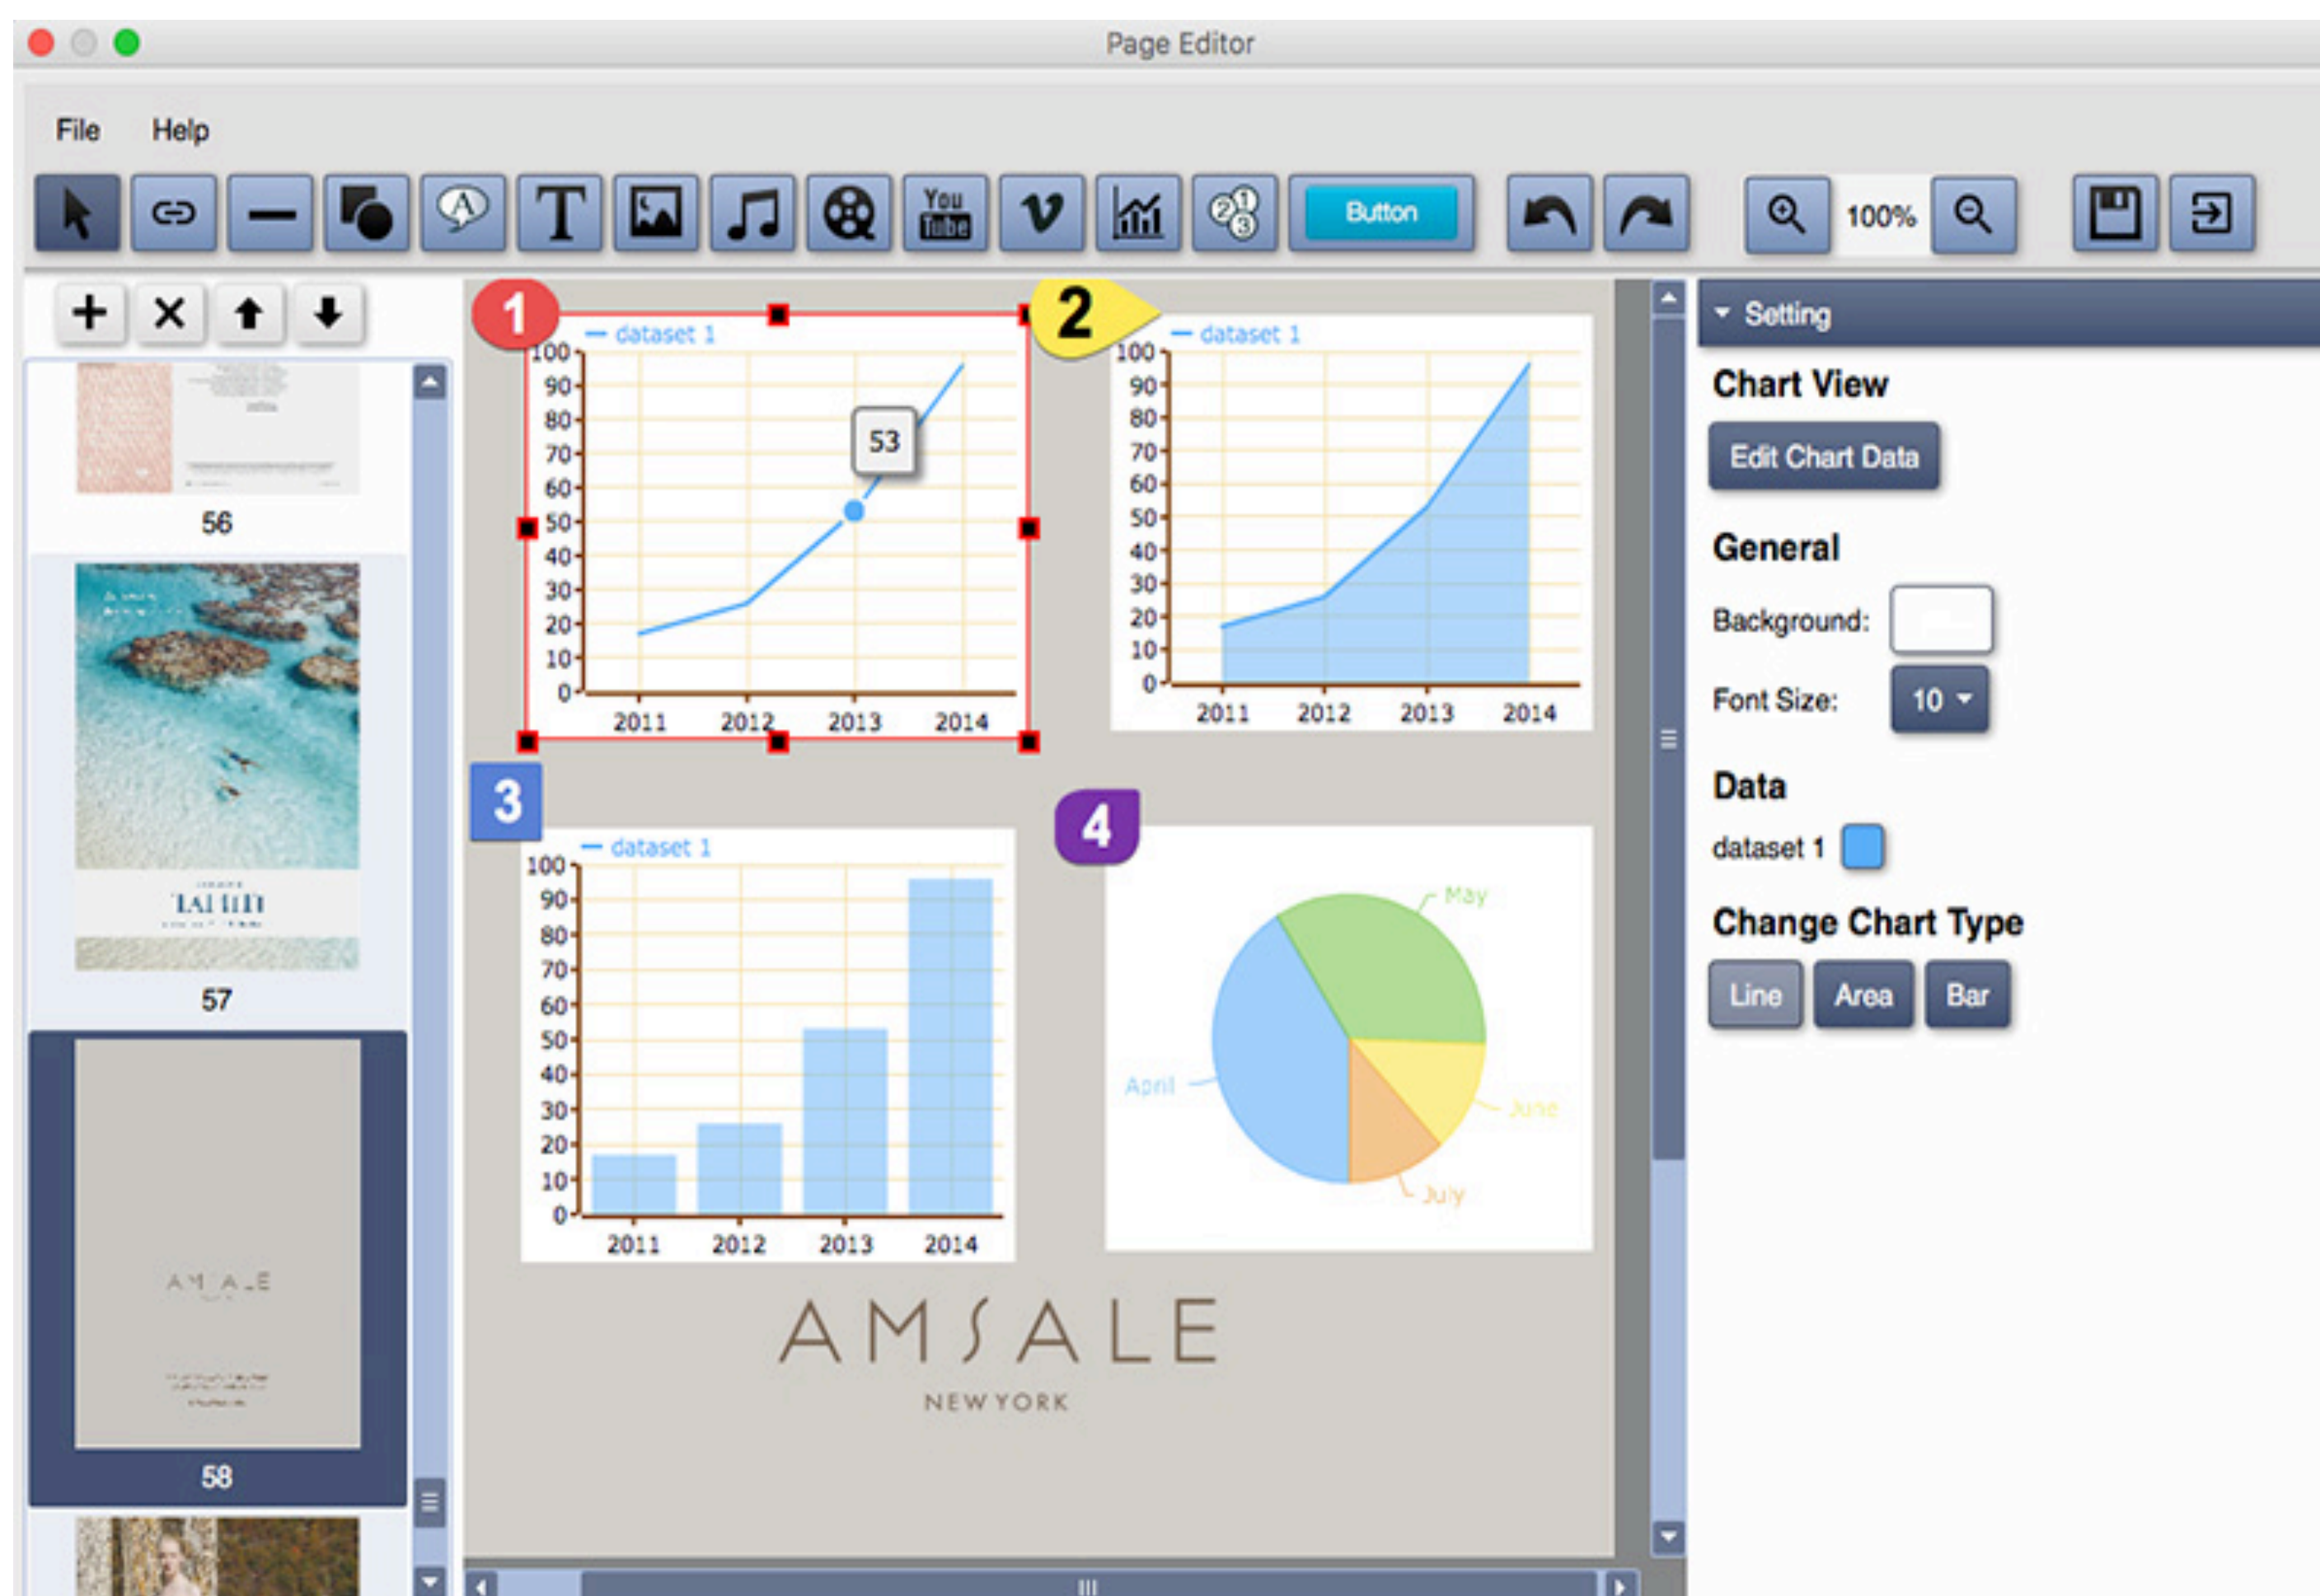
Page Editor

File Help

You Tube

Button

100%

56

TAHITI

57

AMSALE

58

1

dataset 1

100
90
80
70
60
50
40
30
20
10
0

53

2011 2012 2013 2014

2

dataset 1

100
90
80
70
60
50
40
30
20
10
0

2011 2012 2013 2014

3

dataset 1

100
90
80
70
60
50
40
30
20
10
0

2011 2012 2013 2014

4

May

April

June

July

AMSALE

NEW YORK

Setting

Chart View

Edit Chart Data

General

Background:

Font Size: 10

Data

dataset 1

Change Chart Type

Line Area Bar